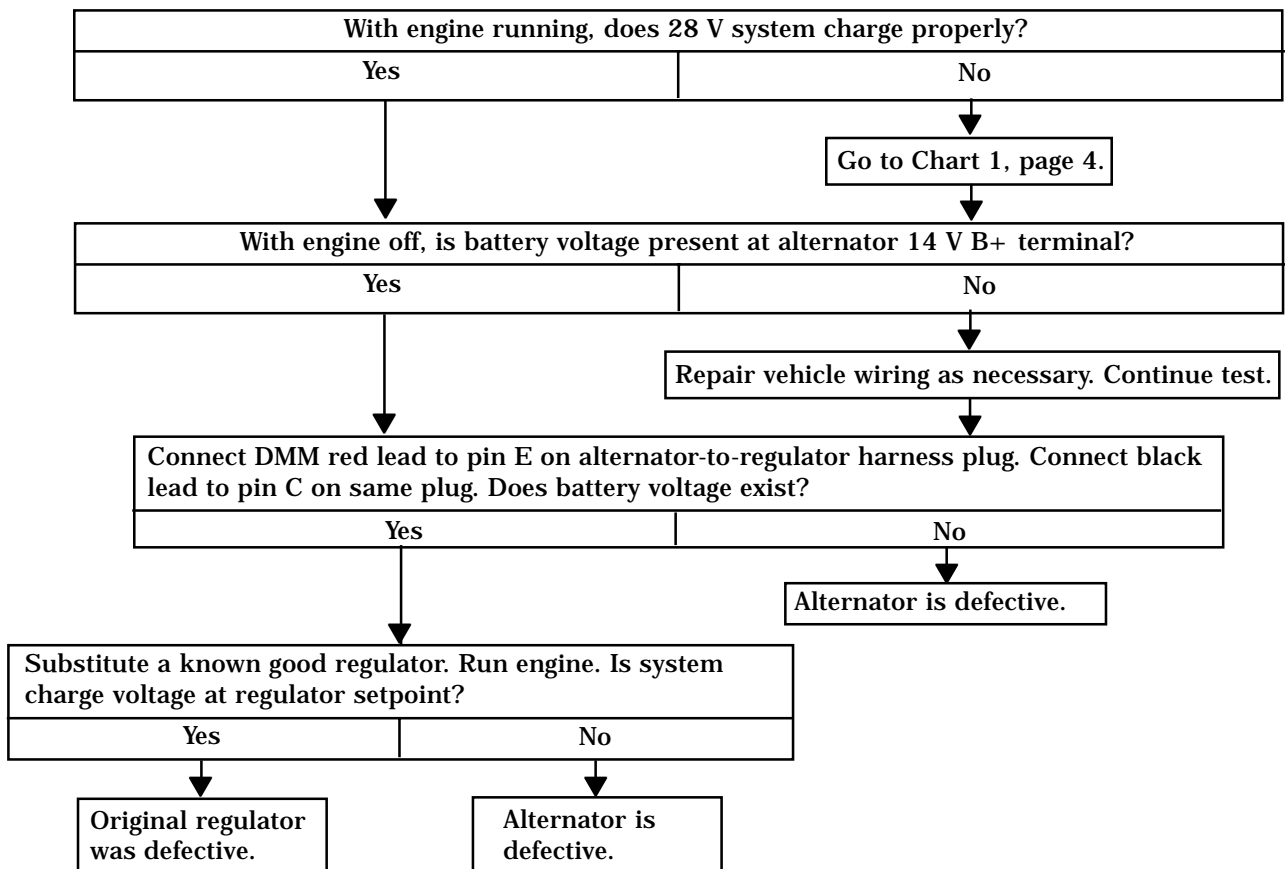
With engine running, does 28 V system charge properly?

Yes

No

Go to Chart 1, page 4.

With engine off, is battery voltage present at alternator 14 V B+ terminal?

Yes

No

Repair vehicle wiring as necessary. Continue test.

Connect DMM red lead to pin E on alternator-to-regulator harness plug. Connect black lead to pin C on same plug. Does battery voltage exist?

Yes

No

Alternator is defective.

Substitute a known good regulator. Run engine. Is system charge voltage at regulator setpoint?

Yes

No

Original regulator was defective.

Alternator is defective.